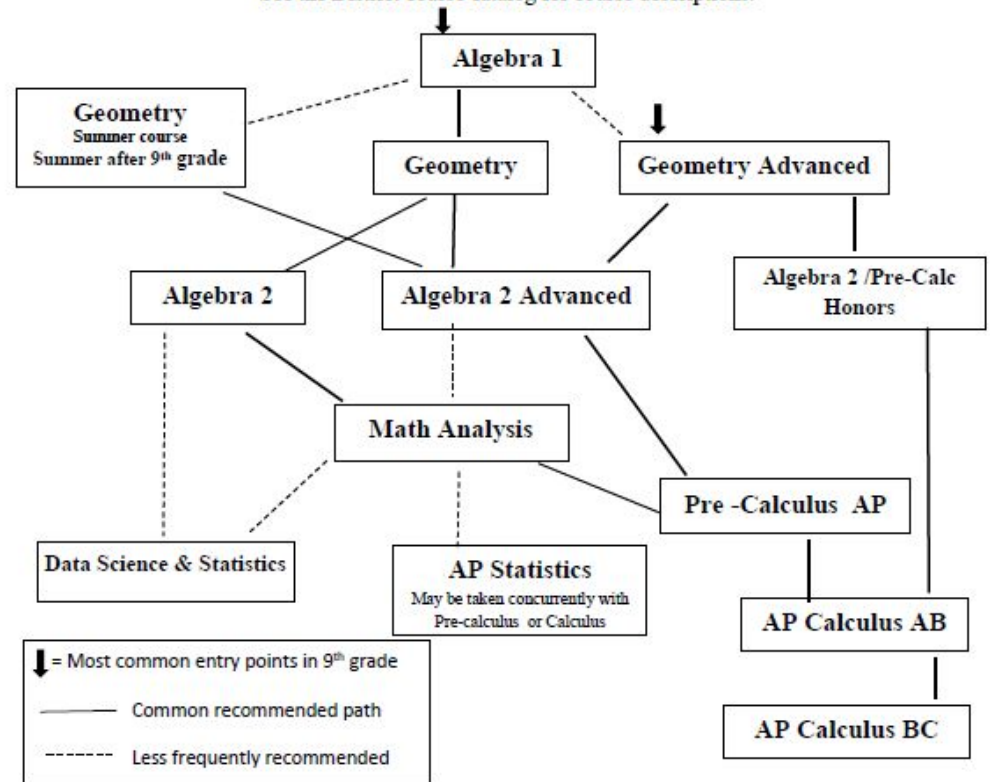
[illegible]

Algebra 1

Geometry
Summer course
Summer after 9$^{th}$ grade

Geometry

Geometry Advanced

Algebra 2

Algebra 2 Advanced

Algebra 2 /Pre-Calc Honors

Math Analysis

Pre -Calculus AP

Data Science & Statistics

AP Statistics
May be taken concurrently with Pre-calculus or Calculus

AP Calculus AB

AP Calculus BC

= Most common entry points in 9$^{th}$ grade

Common recommended path

Less frequently recommended